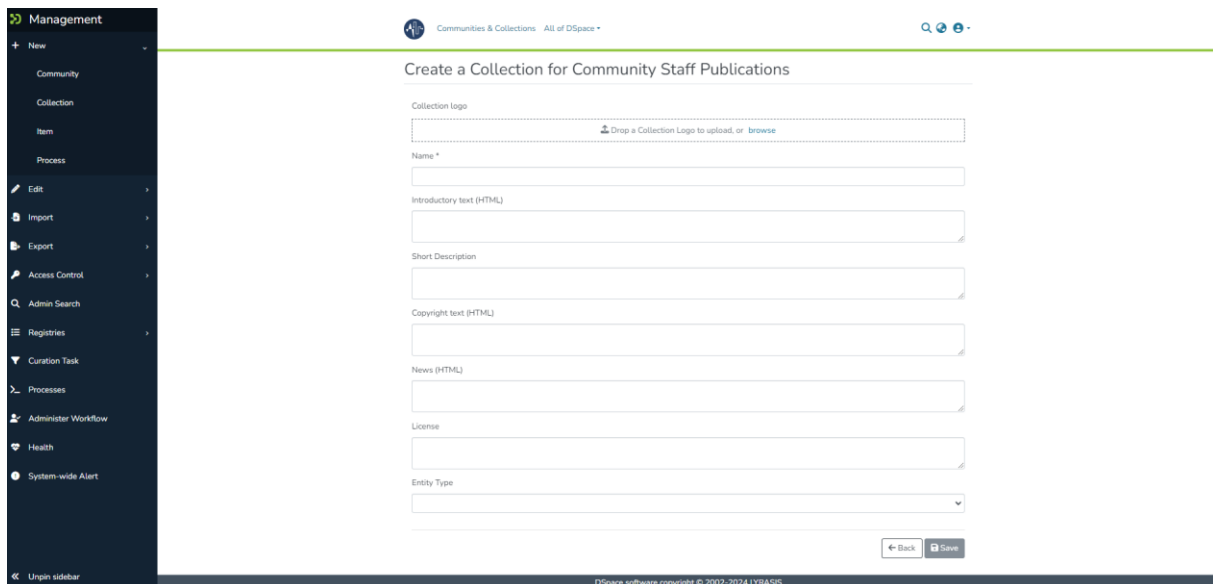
Management

New

Community

Collection

Item

Process

Edit

Import

Export

Access Control

Admin Search

Registries

Curation Task

Processes

Administer Workflow

Health

System-wide Alert

Unpin sidebar

Communities & Collections All of DSpace

Create a Collection for Community Staff Publications

Collection logo

Drop a Collection Logo to upload, or browse

Name *

Introductory text (HTML)

Short Description

Copyright text (HTML)

News (HTML)

License

Entity Type

Back Save

DSpace software copyright © 2002-2024 LYRASIS